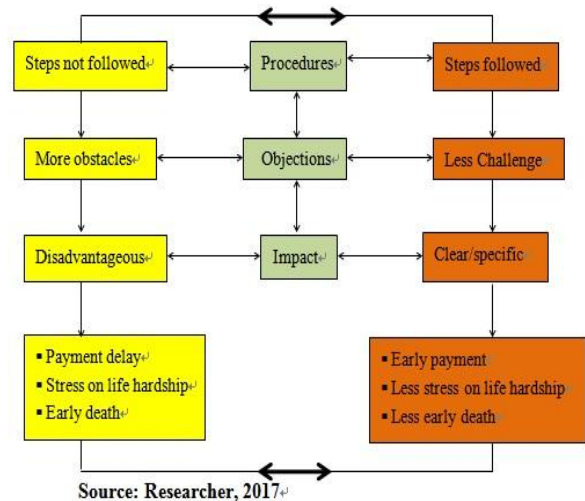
Steps not followed

Procedures

Steps followed

More obstacles

Objections

Less Challenge

Disadvantageous

Impact

Clear/specific

- Payment delay
- Stress on life hardship
- Early death

- Early payment
- Less stress on life hardship
- Less early death

Source: Researcher, 2017